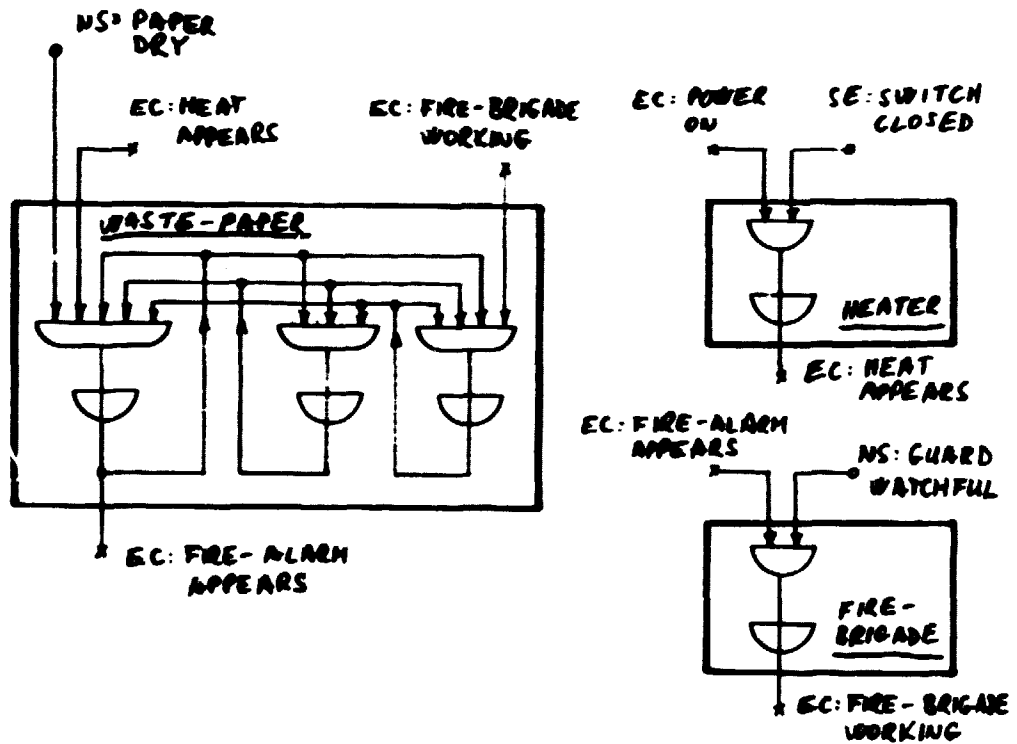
NS: PAPER DRY

EC: HEAT APPEARS

EC: FIRE-BRIGADE WORKING

WASTE-PAPER

EC: FIRE-ALARM APPEARS

EC: POWER ON

SE: SWITCH CLOSED

HEATER

EC: HEAT APPEARS

EC: FIRE-ALARM APPEARS

NS: GUARD WATCHFUL

FIRE-BRIGADE

EC: FIRE-BRIGADE WORKING